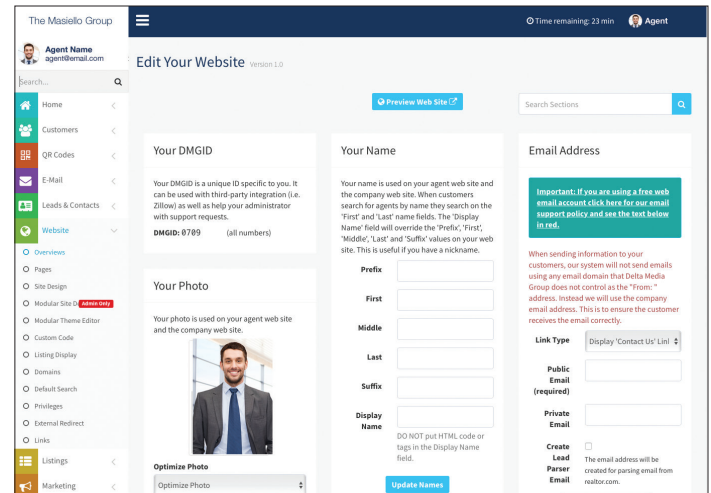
The Masiello Group

Time remaining: 23 min Agent

Agent Name
agent@email.com

Search...

Home
Customers
QR Codes
E-Mail
Leads & Contacts
Website
Overviews
Pages
Site Design
Modular Site D Admin Only
Modular Theme Editor
Custom Code
Listing Display
Domains
Default Search
Privileges
External Redirect
Links
Listings
Marketing

Edit Your Website Version 1.0

Preview Web Site

Search Sections

Your DMGID

Your DMGID is a unique ID specific to you. It can be used with third-party integration (i.e. Zillow) as well as help your administrator with support requests.

DMGID: 0709 (all numbers)

Your Photo

Your photo is used on your agent web site and the company web site.

Optimize Photo

Optimize Photo

Your Name

Your name is used on your agent web site and the company web site. When customers search for agents by name they search on the 'First' and 'Last' name fields. The 'Display Name' field will override the 'Prefix', 'First', 'Middle', 'Last' and 'Suffix' values on your web site. This is useful if you have a nickname.

Prefix
First
Middle
Last
Suffix
Display Name

DO NOT put HTML code or tags in the Display Name field.

Update Names

Email Address

Important: If you are using a free web email account click here for our email support policy and see the text below in red.

When sending information to your customers, our system will not send emails using any email domain that Delta Media Group does not control as the "From: " address. Instead we will use the company email address. This is to ensure the customer receives the email correctly.

Link Type
Display 'Contact Us' Linl

Public Email (required)

Private Email

Create Lead Parser Email

The email address will be created for parsing email from realtor.com.